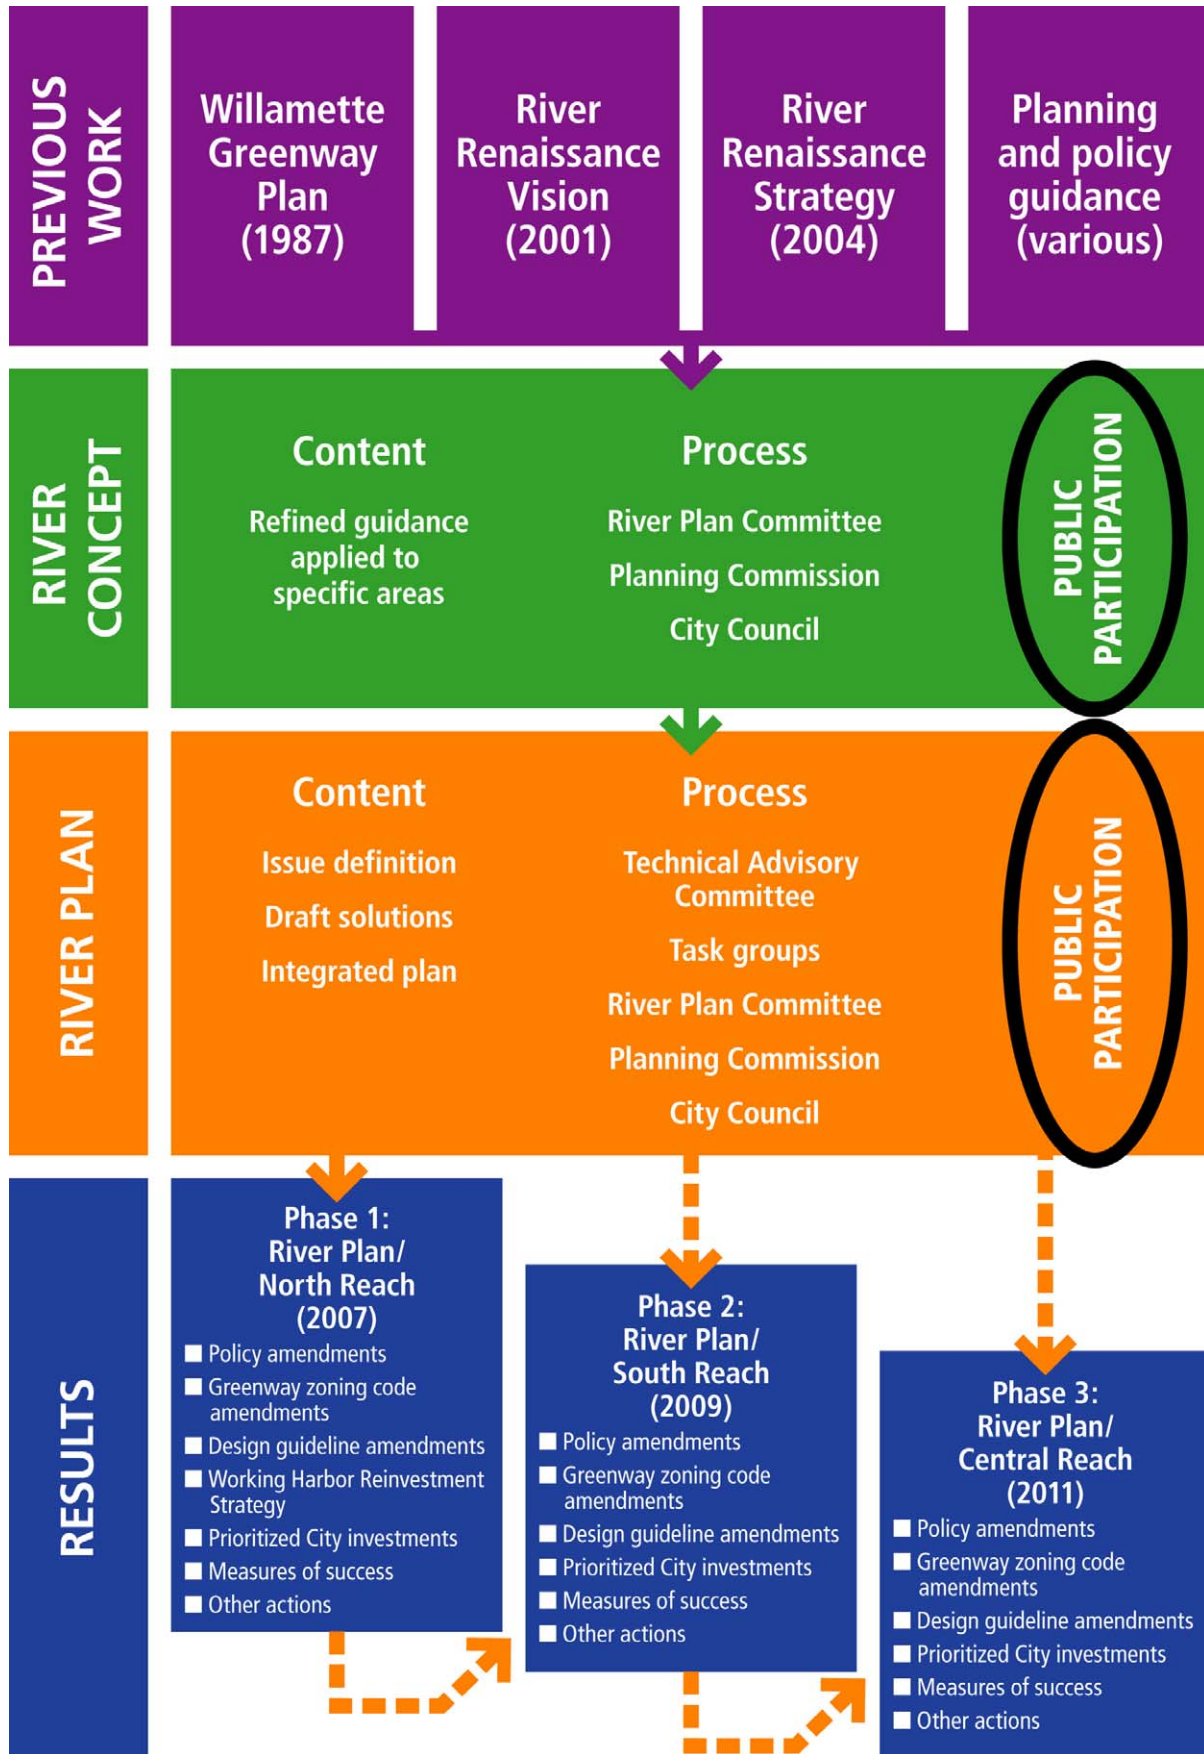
PREVIOUS WORK

Willamette Greenway Plan (1987)

River Renaissance Vision (2001)

River Renaissance Strategy (2004)

Planning and policy guidance (various)

RIVER CONCEPT

Content

Refined guidance applied to specific areas

Process

River Plan Committee

Planning Commission

City Council

PUBLIC PARTICIPATION

RIVER PLAN

Content

Issue definition

Draft solutions

Integrated plan

Process

Technical Advisory Committee

Task groups

River Plan Committee

Planning Commission

City Council

PUBLIC PARTICIPATION

RESULTS

Phase 1: River Plan/ North Reach (2007)
- Policy amendments
- Greenway zoning code amendments
- Design guideline amendments
- Working Harbor Reinvestment Strategy
- Prioritized City investments
- Measures of success
- Other actions

Phase 2: River Plan/ South Reach (2009)
- Policy amendments
- Greenway zoning code amendments
- Design guideline amendments
- Prioritized City investments
- Measures of success
- Other actions

Phase 3: River Plan/ Central Reach (2011)
- Policy amendments
- Greenway zoning code amendments
- Design guideline amendments
- Prioritized City investments
- Measures of success
- Other actions